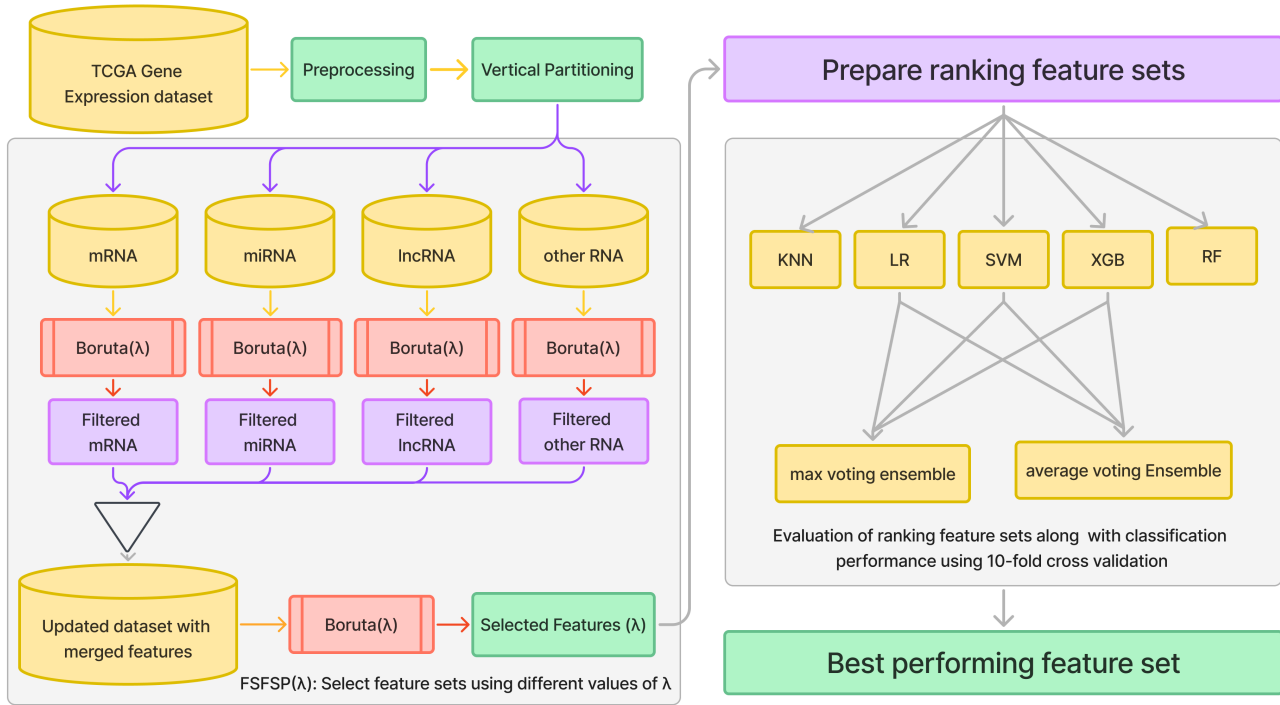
TCGA Gene Expression dataset

Preprocessing

Vertical Partitioning

mRNA

miRNA

lncRNA

other RNA

Boruta(λ)

Boruta(λ)

Boruta(λ)

Boruta(λ)

Filtered mRNA

Filtered miRNA

Filtered lncRNA

Filtered other RNA

Updated dataset with merged features

Boruta(λ)

Selected Features (λ)

FSFSP(λ): Select feature sets using different values of λ

Prepare ranking feature sets

KNN

LR

SVM

XGB

RF

max voting ensemble

average voting Ensemble

Evaluation of ranking feature sets along with classification performance using 10-fold cross validation

Best performing feature set